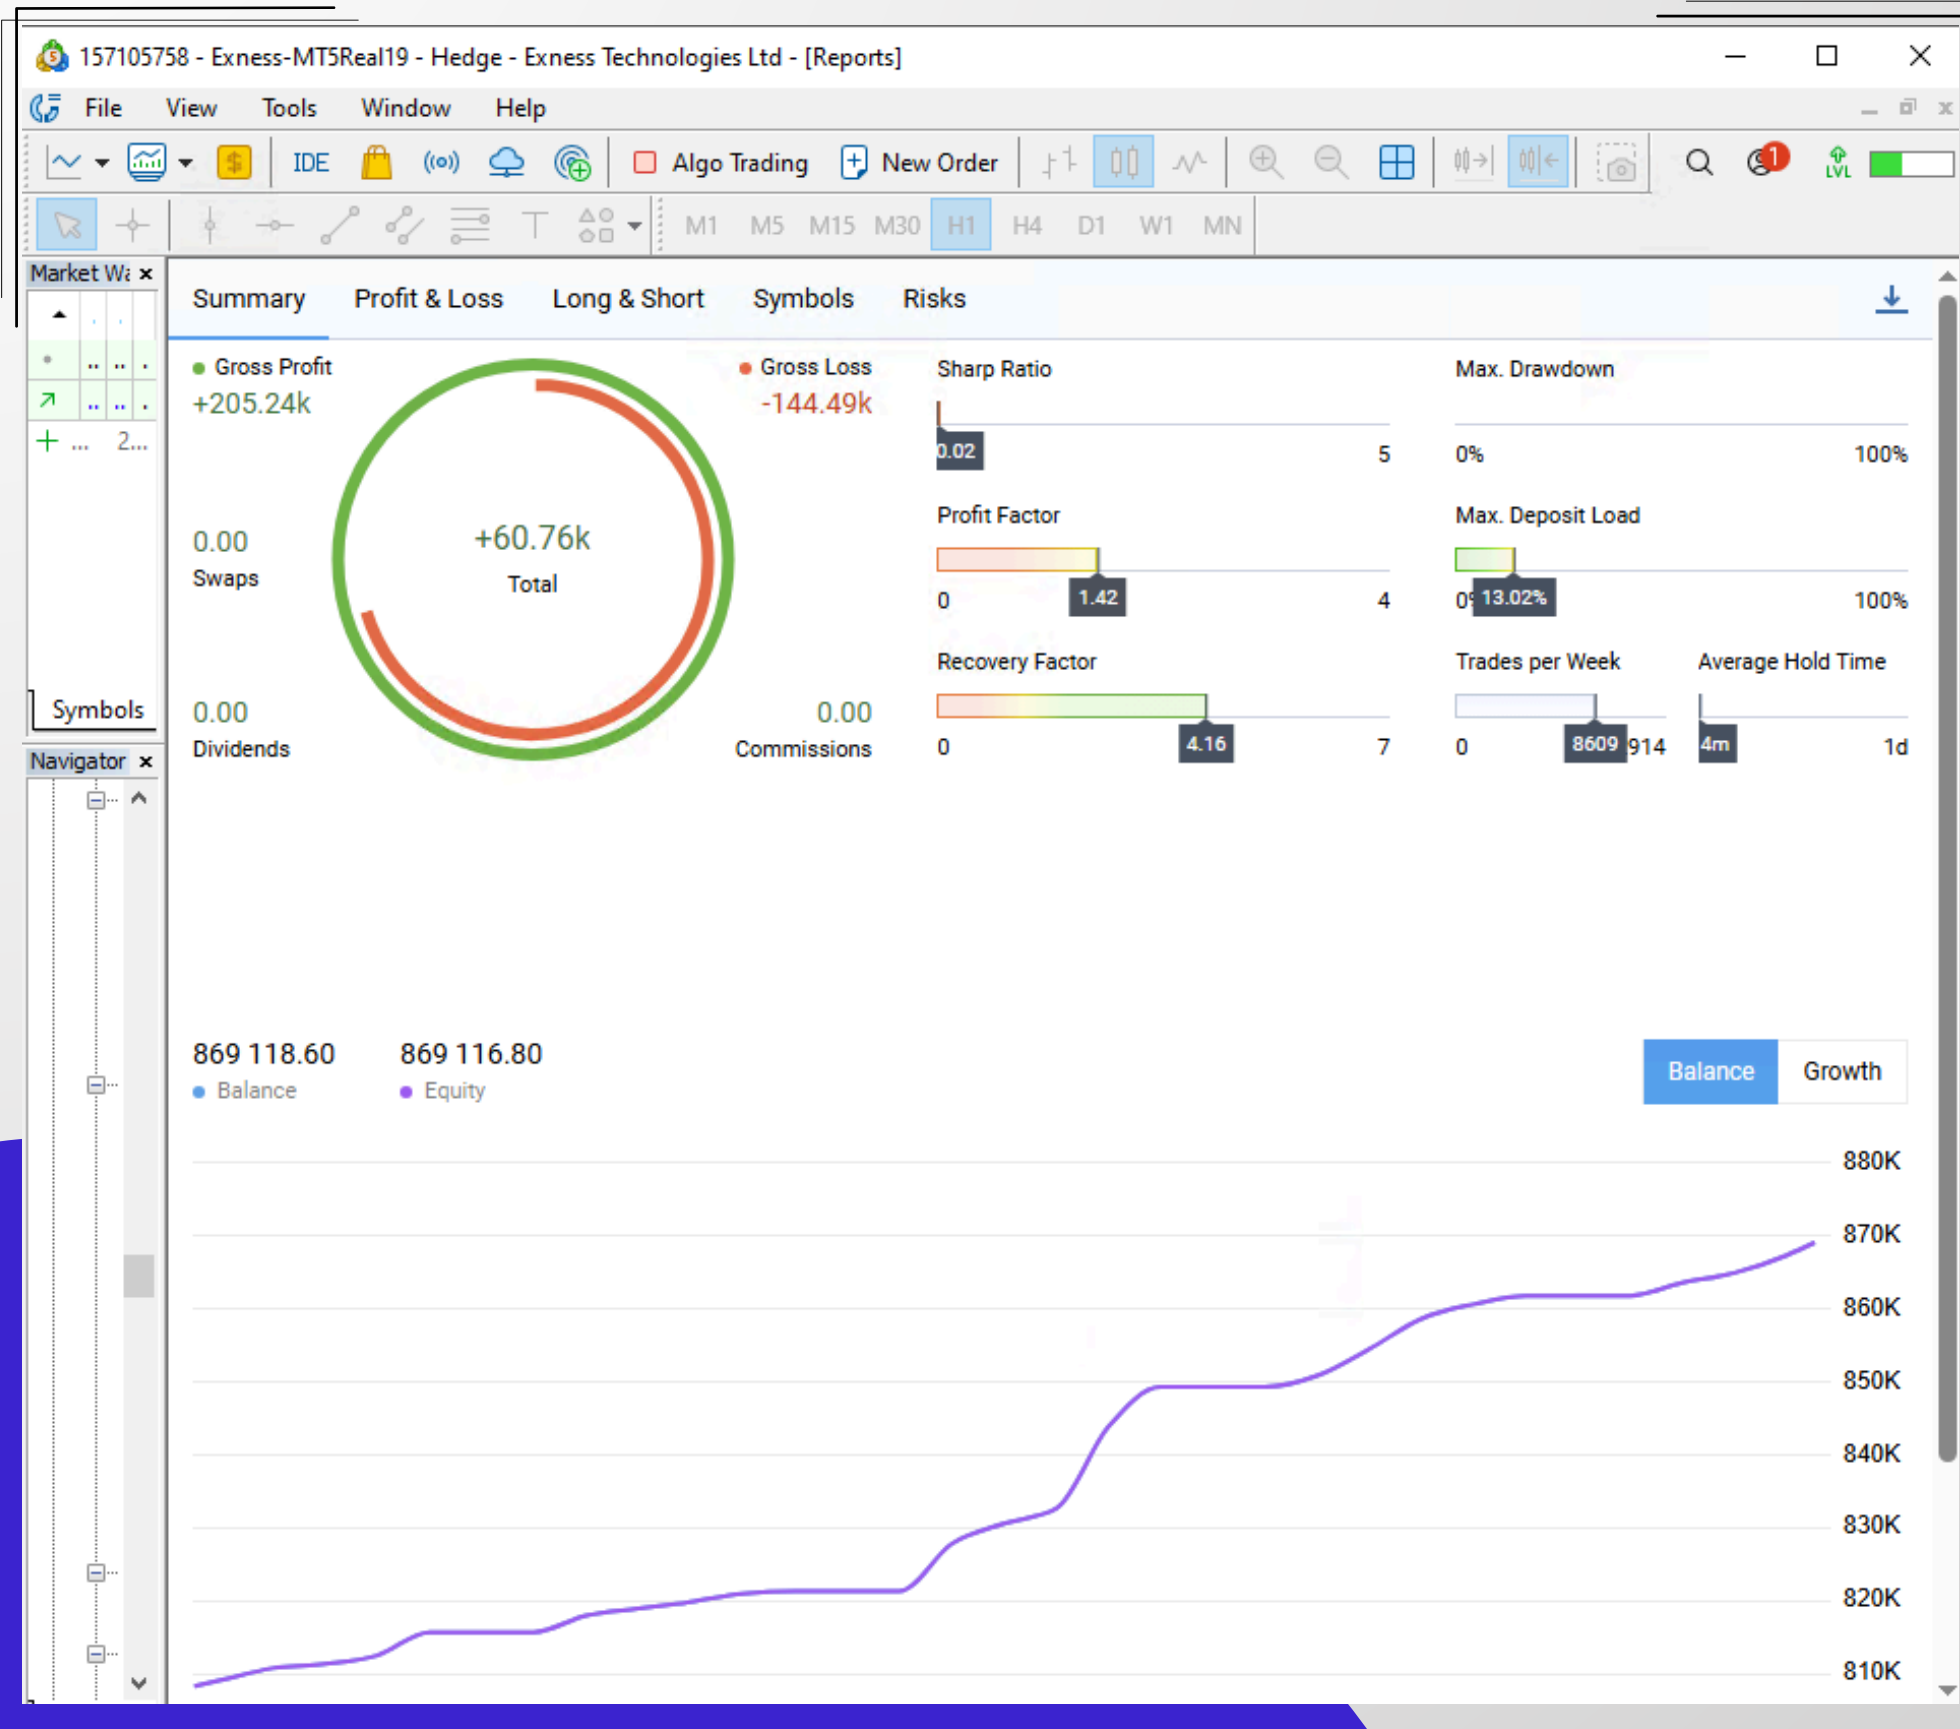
157105758 - Exness-MT5Real19 - Hedge - Exness Technologies Ltd - [Reports]

File View Tools Window Help

IDE Algo Trading New Order

M1 M5 M15 M30 H1 H4 D1 W1 MN

Market Wa ×

+ ... 2...

Symbols

Navigator ×

Summary Profit & Loss Long & Short Symbols Risks

Gross Profit
+205.24k

Gross Loss
-144.49k

+60.76k
Total

0.00
Swaps

0.00
Dividends

0.00
Commissions

Sharp Ratio
0.02 5

Max. Drawdown
0% 100%

Profit Factor
0 1.42 4

Max. Deposit Load
0% 13.02% 100%

Recovery Factor
0 4.16 7

Trades per Week
0 8609 914

Average Hold Time
4m 1d

869 118.60
Balance

869 116.80
Equity

Balance Growth

880K
870K
860K
850K
840K
830K
820K
810K